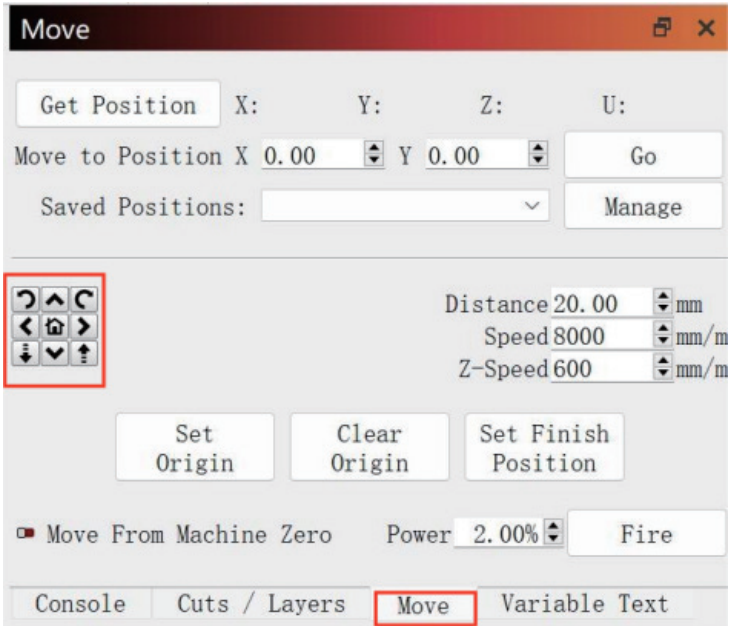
Move

Get Position X: Y: Z: U:

Move to Position X 0.00 Y 0.00 Go

Saved Positions: Manage

Distance 20.00 mm
Speed 8000 mm/m
Z-Speed 600 mm/m

Set Origin

Clear Origin

Set Finish Position

Move From Machine Zero Power 2.00% Fire

Console Cuts / Layers Move Variable Text